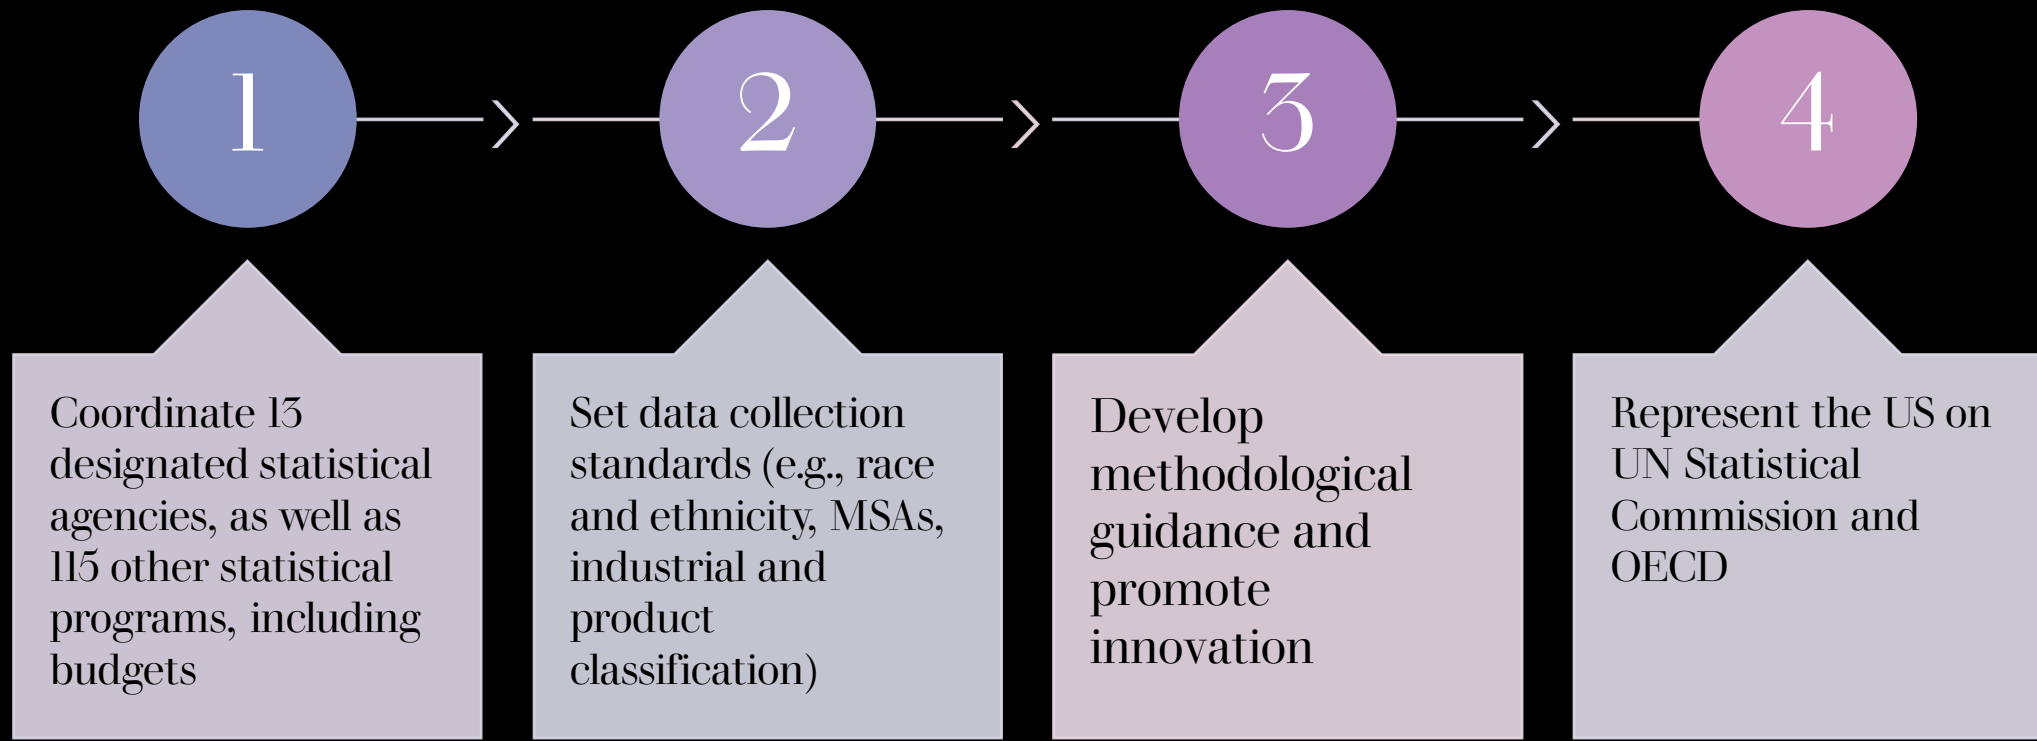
1

2

3

4

Coordinate 13 designated statistical agencies, as well as 115 other statistical programs, including budgets

Set data collection standards (e.g., race and ethnicity, MSAs, industrial and product classification)

Develop methodological guidance and promote innovation

Represent the US on UN Statistical Commission and OECD